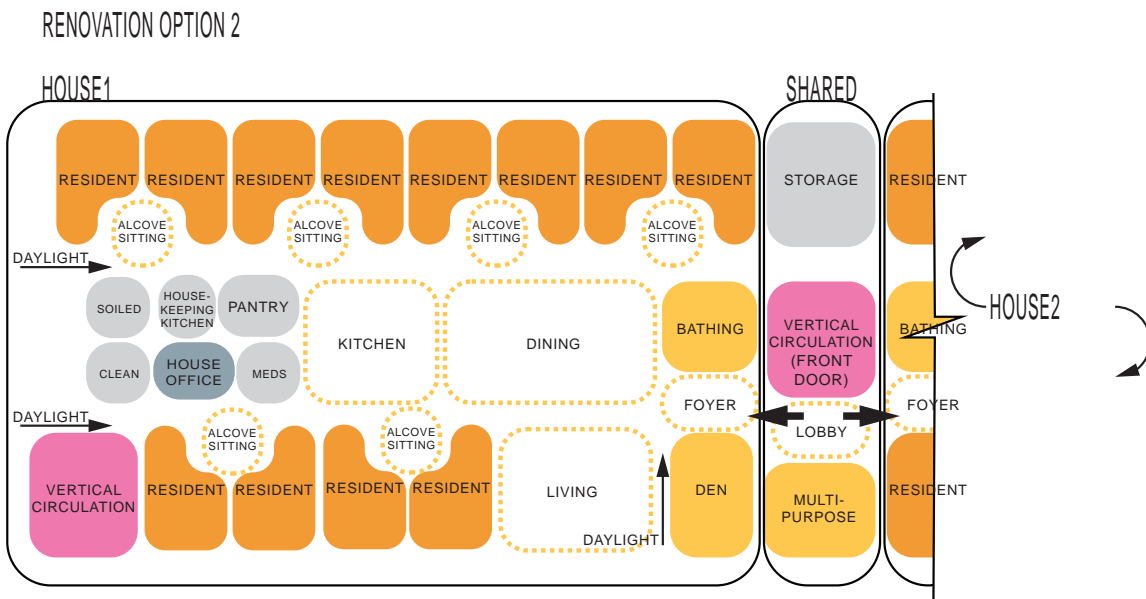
RENOVATION OPTION 2

HOUSE1

SHARED

RESIDENT RESIDENT RESIDENT RESIDENT RESIDENT RESIDENT RESIDENT RESIDENT

STORAGE

RESIDENT

ALCOVE SITTING

ALCOVE SITTING

ALCOVE SITTING

ALCOVE SITTING

DAYLIGHT

SOILED

HOUSE-KEEPING KITCHEN

PANTRY

KITCHEN

DINING

BATHING

VERTICAL CIRCULATION (FRONT DOOR)

BATHING

HOUSE2

CLEAN

HOUSE OFFICE

MEDS

FOYER

LOBBY

FOYER

DAYLIGHT

ALCOVE SITTING

ALCOVE SITTING

VERTICAL CIRCULATION

RESIDENT RESIDENT

RESIDENT RESIDENT

LIVING

DEN

MULTI-PURPOSE

RESIDENT

DAYLIGHT